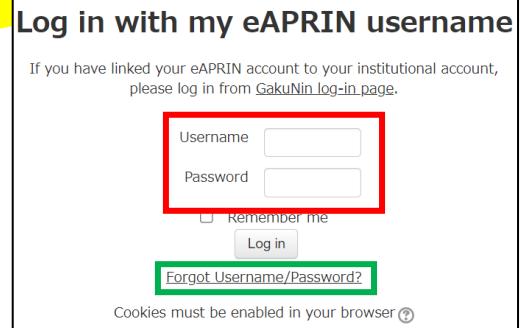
Log in with my eAPRIN username

If you have linked your eAPRIN account to your institutional account, please log in from GakuNin log-in page.

Username

Password

Remember me

Log in

Forgot Username/Password?

Cookies must be enabled in your browser